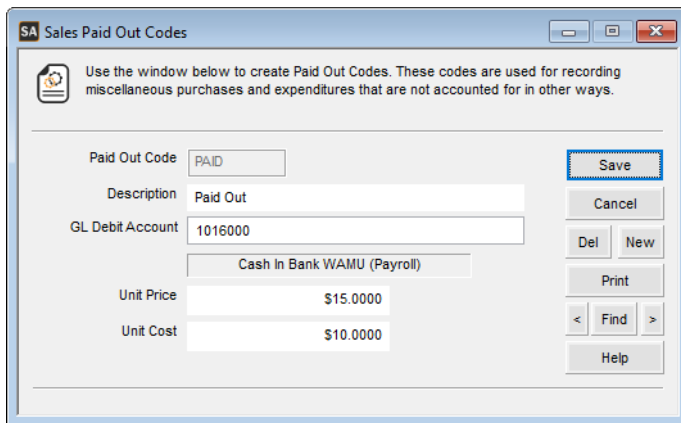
SA Sales Paid Out Codes

Use the window below to create Paid Out Codes. These codes are used for recording miscellaneous purchases and expenditures that are not accounted for in other ways.

Paid Out Code PAID

Description Paid Out

GL Debit Account 1016000

Cash In Bank WAMU (Payroll)

Unit Price $15.0000

Unit Cost $10.0000

Save

Cancel

Del

New

Print

<

Find

>

Help